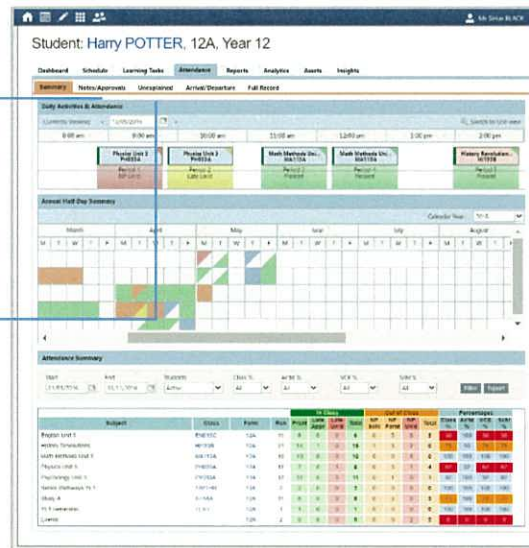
Mr Simon BLACK

Student: Harry POTTER, 12A, Year 12

Dashboard Schedule Learning Tasks Attendance Reports Analytics Assets Insights

Summary Notes/Approvals Unexplained Arrival/Departure Full Record

Daily Activities & Attendance

Currently Viewing 12/05/2016 Switch to list view

8:00 am 9:00 am 10:00 am 11:00 am 12:00 pm 1:00 pm 2:00 pm

Physics Unit 3 PH033A Period 1

Physics Unit 3 PH033A Period 2 Late Unexpl

Math Methods Uni... MA033A Period 3 Present

Math Methods Uni... MA033A Period 4 Present

History Revolution... HI033B Period 5 Present

Annual Half Day Summary

Calendar Year 2016

March April May June July August

M T W T F M T W T F M T W T F M T W T F M T W T F M T W T F

Attendance Summary

Start 01/01/2016 End 31/12/2016 Students Active Class % All Actual % All VCE % All Total % All Filter Export

| Subject | Class | Form | Run | In Class: Present | Late Appr | Late Unexpl | Total | Out of Class: NP Unexpl | NP Appr | NP Parent | Total | Percentages: Class % | Actual % | VCE % | Total % |
|---|---|---|---|---|---|---|---|---|---|---|---|---|---|---|---|
| English Unit 3 | EN033C | 12A | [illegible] | | | | | | | | | | | | |
| History Revolutions | HI033B | 12A | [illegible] | | | | | | | | | | | | |
| Math Methods Unit 3 | MA033A | 12A | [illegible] | | | | | | | | | | | | |
| Physics Unit 3 | PH033A | 12A | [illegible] | | | | | | | | | | | | |
| Psychology Unit 3 | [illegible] | 12A | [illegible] | | | | | | | | | | | | |
| Notes Methods Yr 1 | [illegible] | 12A | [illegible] | | | | | | | | | | | | |
| Study A | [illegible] | 12A | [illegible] | | | | | | | | | | | | |
| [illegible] | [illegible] | 12A | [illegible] | | | | | | | | | | | | |
| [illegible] | | 12A | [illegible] | | | | | | | | | | | | |